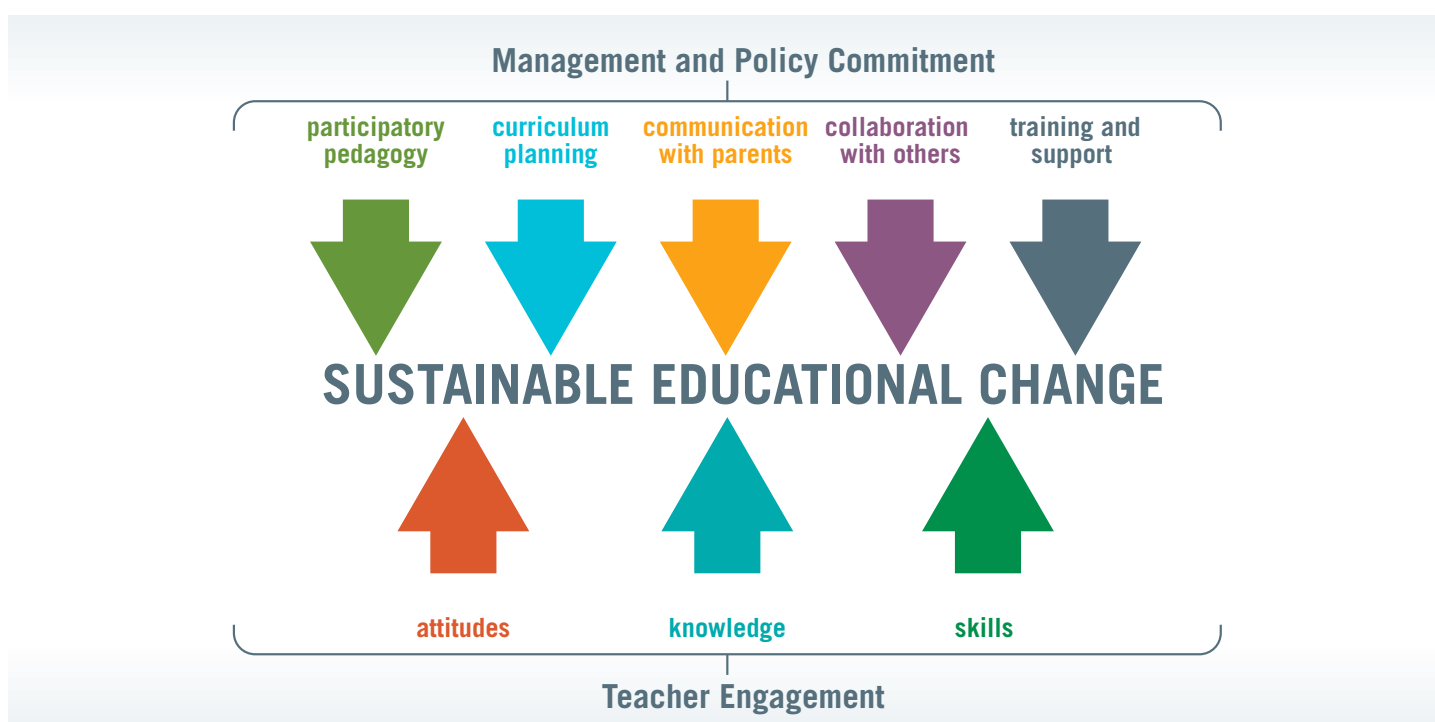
Management and Policy Commitment

participatory pedagogy

curriculum planning

communication with parents

collaboration with others

training and support

SUSTAINABLE EDUCATIONAL CHANGE

attitudes

knowledge

skills

Teacher Engagement